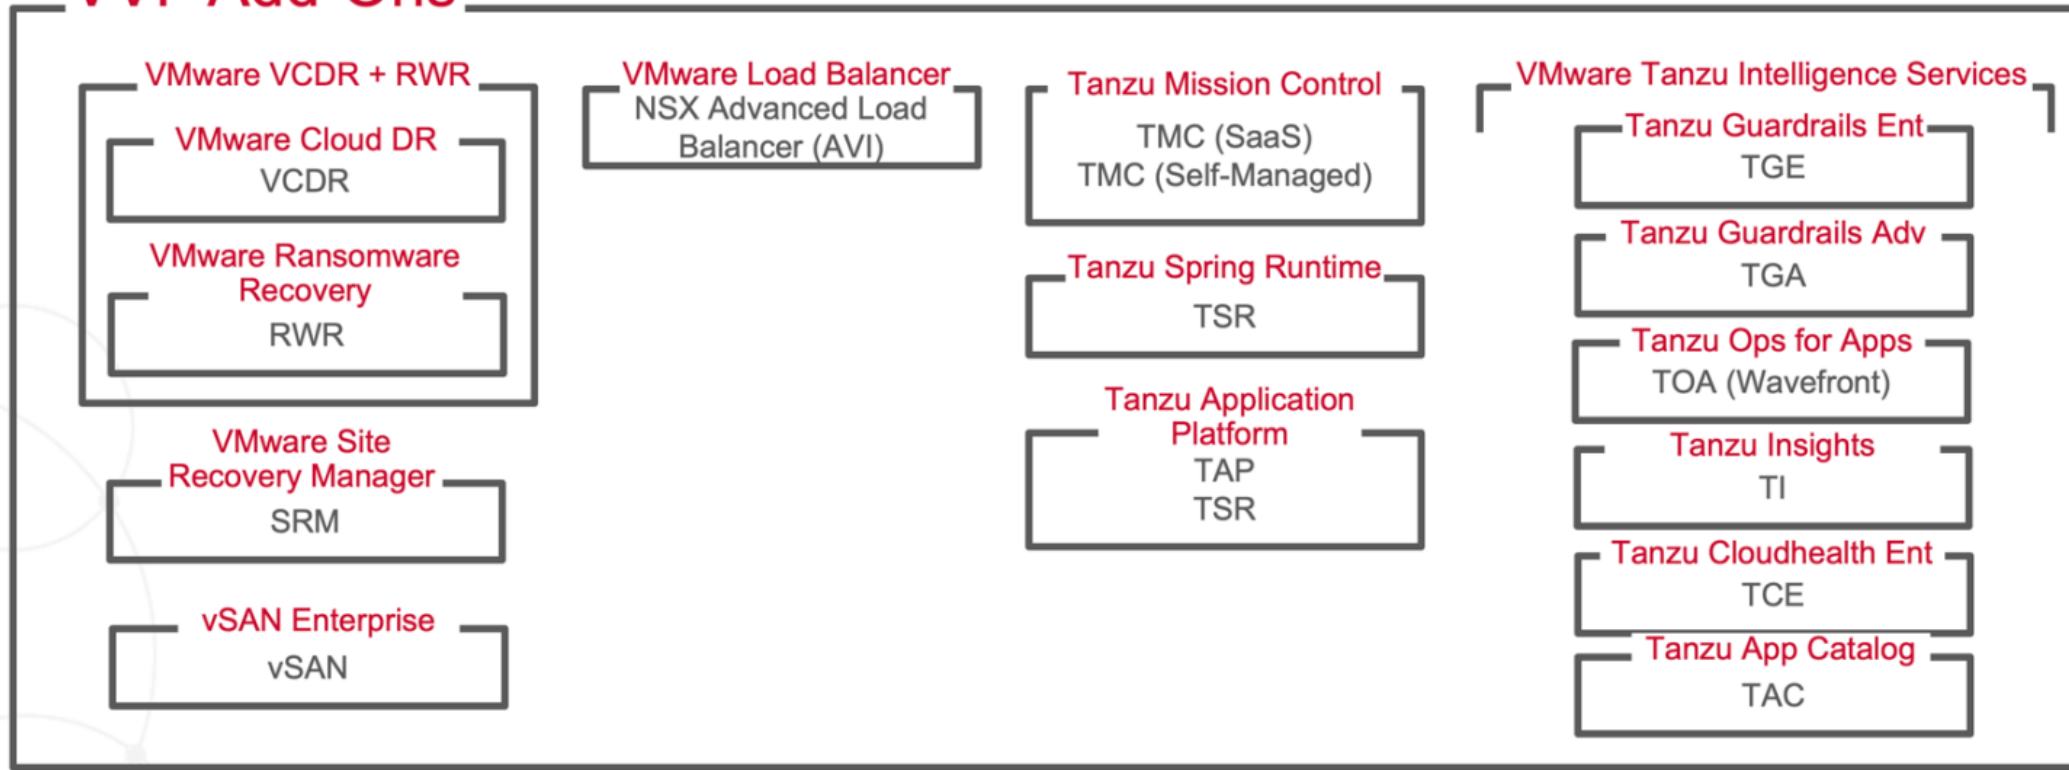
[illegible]

VMware VCDR + RWR

VMware Cloud DR
VCDR

VMware Ransomware Recovery
RWR

VMware Site Recovery Manager
SRM

vSAN Enterprise
vSAN

VMware Load Balancer
NSX Advanced Load Balancer (AVI)

Tanzu Mission Control
TMC (SaaS)
TMC (Self-Managed)

Tanzu Spring Runtime
TSR

Tanzu Application Platform
TAP
TSR

VMware Tanzu Intelligence Services

Tanzu Guardrails Ent
TGE

Tanzu Guardrails Adv
TGA

Tanzu Ops for Apps
TOA (Wavefront)

Tanzu Insights
TI

Tanzu Cloudhealth Ent
TCE

Tanzu App Catalog
TAC